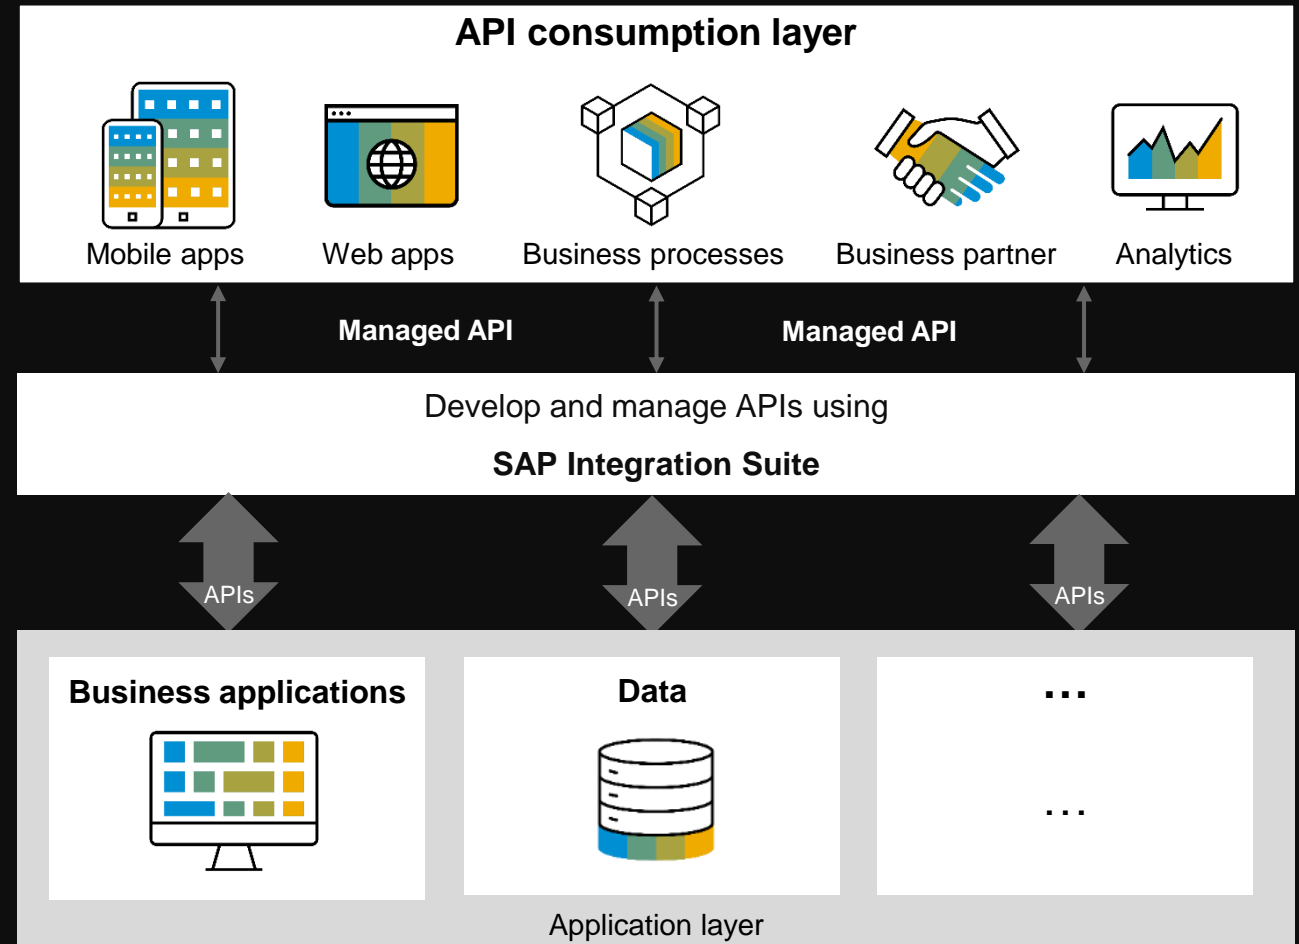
API consumption layer

Mobile apps

Web apps

Business processes

Business partner

Analytics

Managed API

Managed API

Develop and manage APIs using

SAP Integration Suite

APIs

APIs

APIs

Business applications

Data

...

...

Application layer